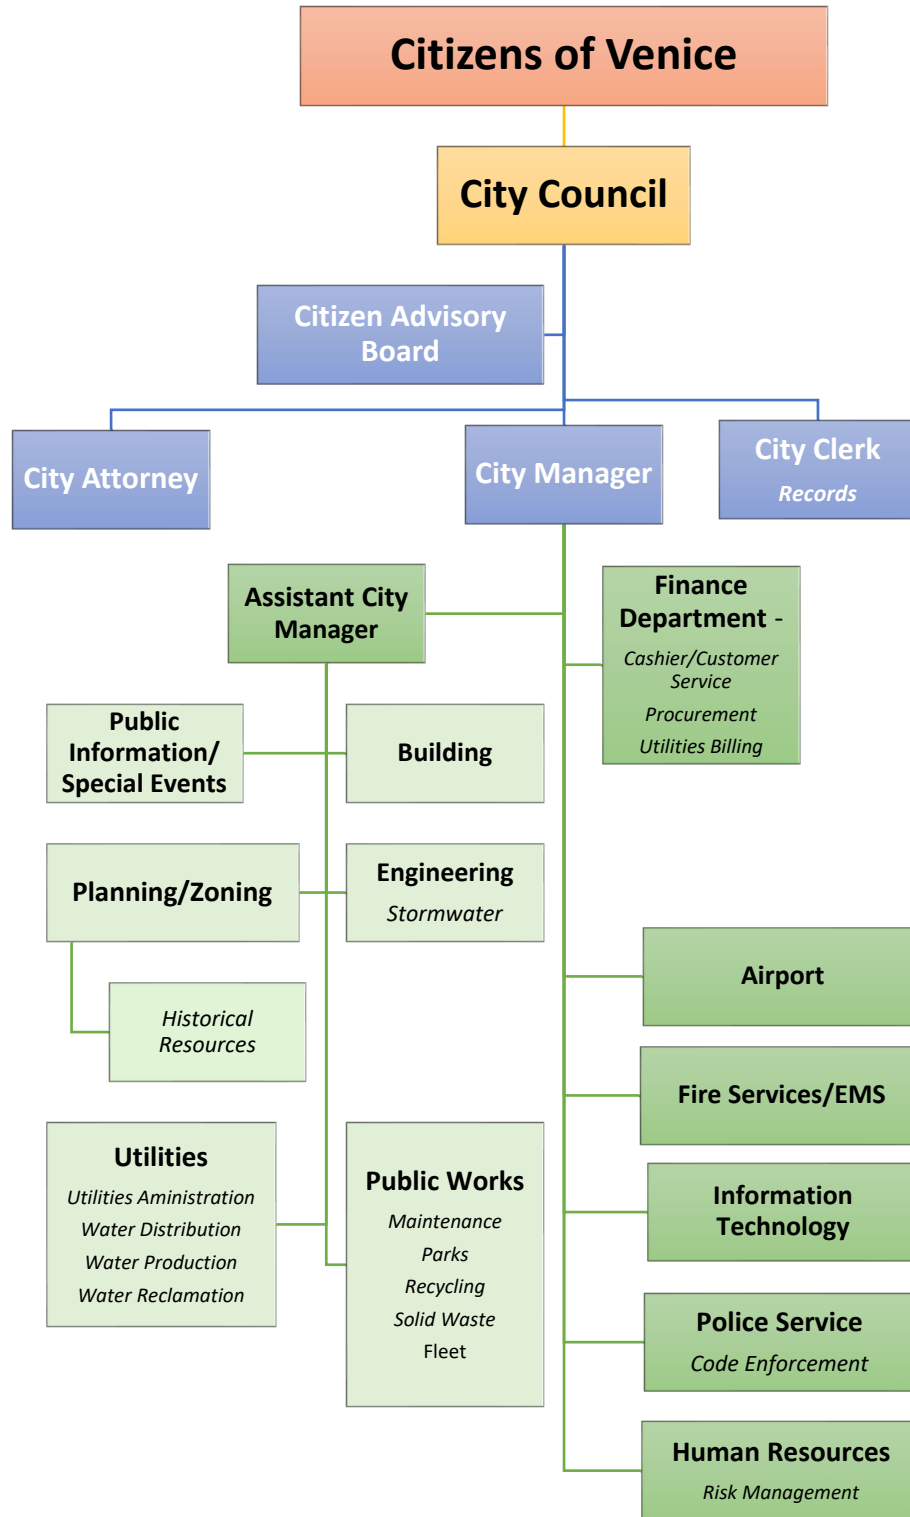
Citizens of Venice

City Council

Citizen Advisory Board

City Attorney

City Manager

City Clerk
Records

Assistant City Manager

Finance Department -
Cashier/Customer Service
Procurement
Utilities Billing

Public Information/ Special Events

Building

Planning/Zoning

Engineering
Stormwater

Historical Resources

Airport

Fire Services/EMS

Utilities
Utilities Aministration
Water Distribution
Water Production
Water Reclamation

Public Works
Maintenance
Parks
Recycling
Solid Waste
Fleet

Information Technology

Police Service
Code Enforcement

Human Resources
Risk Management